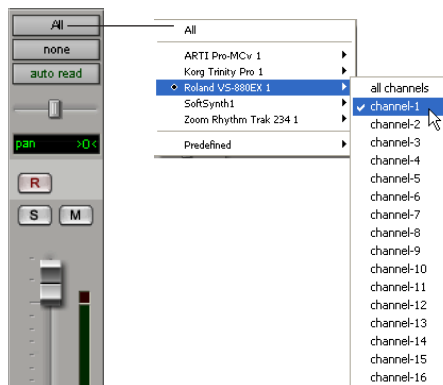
All
none
auto read
pan >0<
R
S M

All
ARTI Pro-MCv 1
Korg Trinity Pro 1
Roland VS-880EX 1
SoftSynth1
Zoom Rhythm Trak 234 1
Predefined

all channels
channel-1
channel-2
channel-3
channel-4
channel-5
channel-6
channel-7
channel-8
channel-9
channel-10
channel-11
channel-12
channel-13
channel-14
channel-15
channel-16